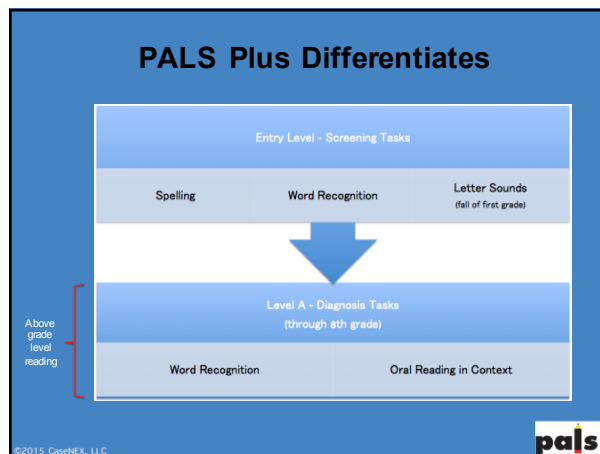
PALS Plus Differentiates

Entry Level - Screening Tasks

Spelling

Word Recognition

Letter Sounds
(fall of first grade)

Above grade level reading

Level A - Diagnosis Tasks
(through 8th grade)

Word Recognition

Oral Reading in Context

©2015 CaseNEX, LLC

pals